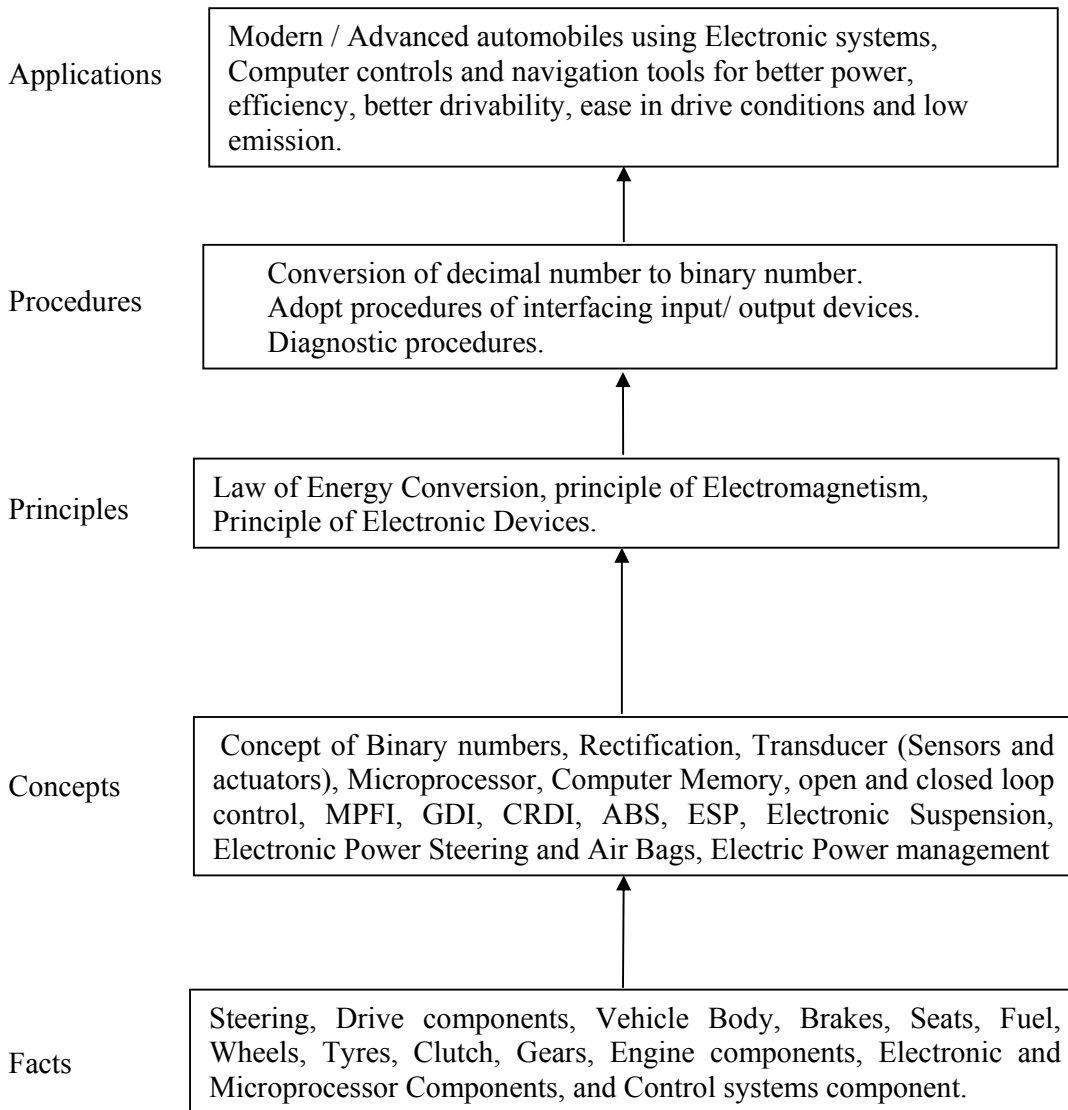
Applications

Modern / Advanced automobiles using Electronic systems, Computer controls and navigation tools for better power, efficiency, better drivability, ease in drive conditions and low emission.

Procedures

Conversion of decimal number to binary number.
Adopt procedures of interfacing input/ output devices.
Diagnostic procedures.

Principles

Law of Energy Conversion, principle of Electromagnetism, Principle of Electronic Devices.

Concepts

Concept of Binary numbers, Rectification, Transducer (Sensors and actuators), Microprocessor, Computer Memory, open and closed loop control, MPFI, GDI, CRDI, ABS, ESP, Electronic Suspension, Electronic Power Steering and Air Bags, Electric Power management

Facts

Steering, Drive components, Vehicle Body, Brakes, Seats, Fuel, Wheels, Tyres, Clutch, Gears, Engine components, Electronic and Microprocessor Components, and Control systems component.